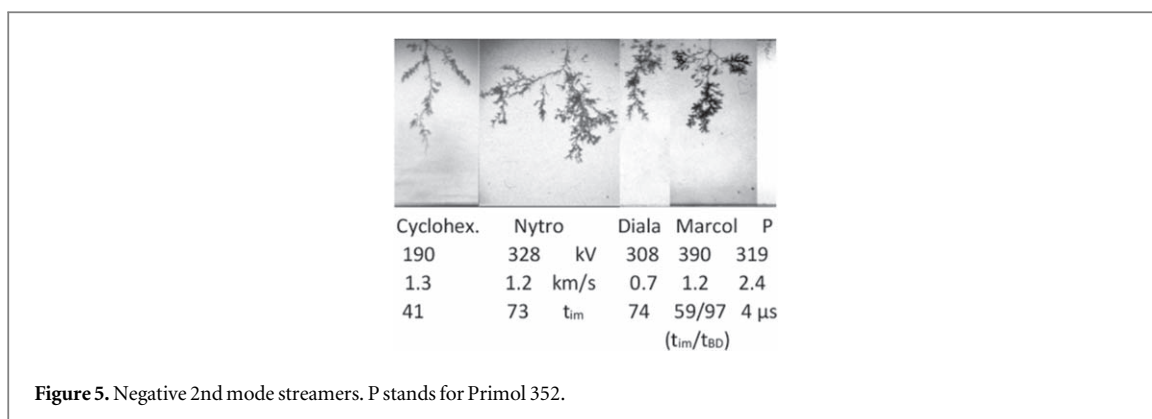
| Cyclohex. | Nytro | | Diala | Marcol | P |
|---|---|---|---|---|---|
| 190 | 328 | kV | 308 | 390 | 319 |
| 1.3 | 1.2 | km/s | 0.7 | 1.2 | 2.4 |
| 41 | 73 | $t_{im}$ | 74 | 59/97 | 4 µs |
| | | | | ($t_{im}/t_{BD}$) | |

**Figure 5.** Negative 2nd mode streamers. P stands for Primol 352.